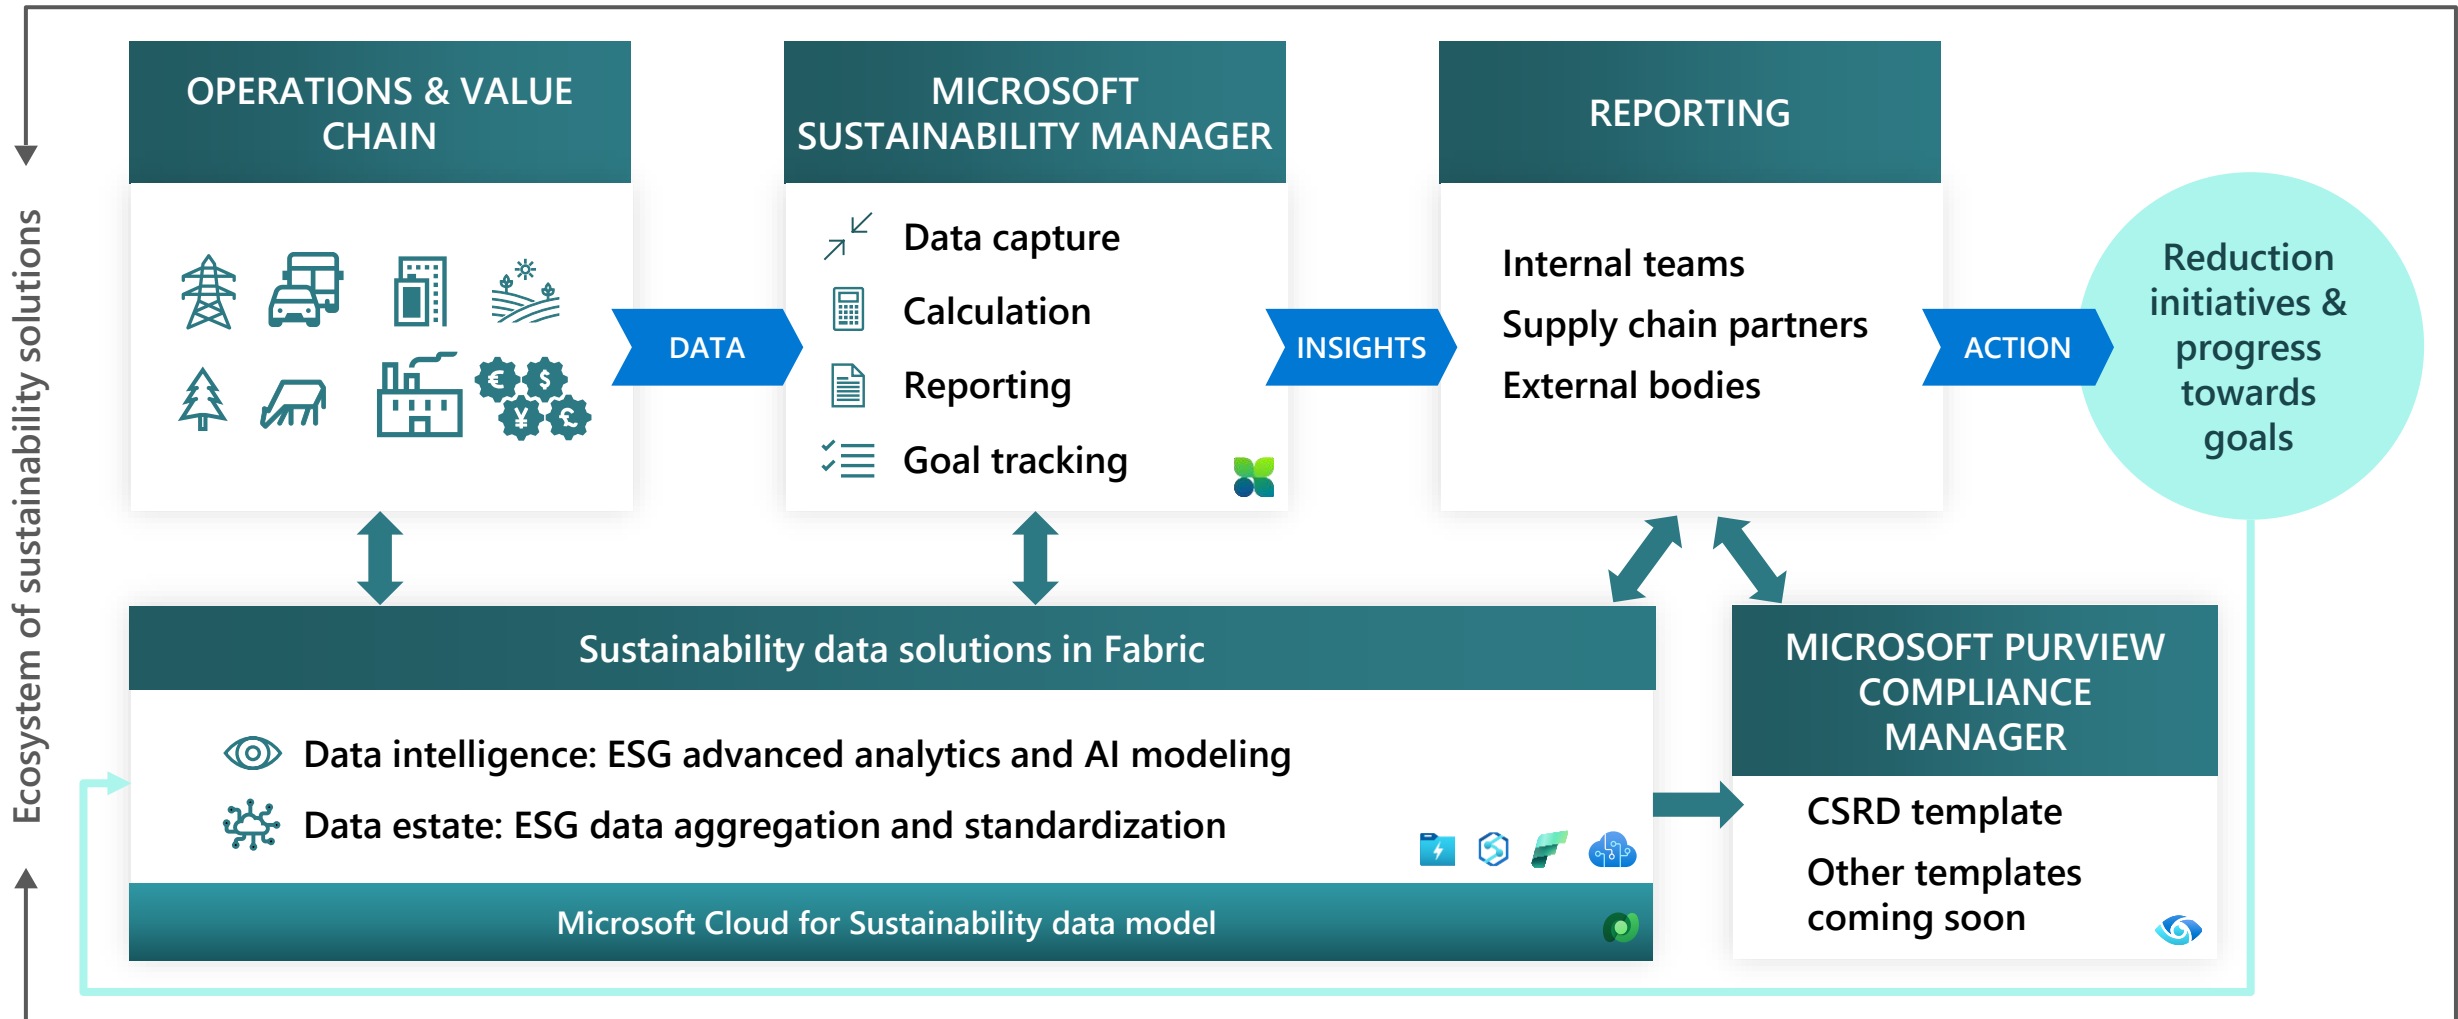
Ecosystem of sustainability solutions

OPERATIONS & VALUE CHAIN

DATA

MICROSOFT SUSTAINABILITY MANAGER

Data capture
Calculation
Reporting
Goal tracking

INSIGHTS

REPORTING

Internal teams
Supply chain partners
External bodies

ACTION

Reduction initiatives & progress towards goals

Sustainability data solutions in Fabric

Data intelligence: ESG advanced analytics and AI modeling
Data estate: ESG data aggregation and standardization

Microsoft Cloud for Sustainability data model

MICROSOFT PURVIEW COMPLIANCE MANAGER

CSRD template
Other templates coming soon